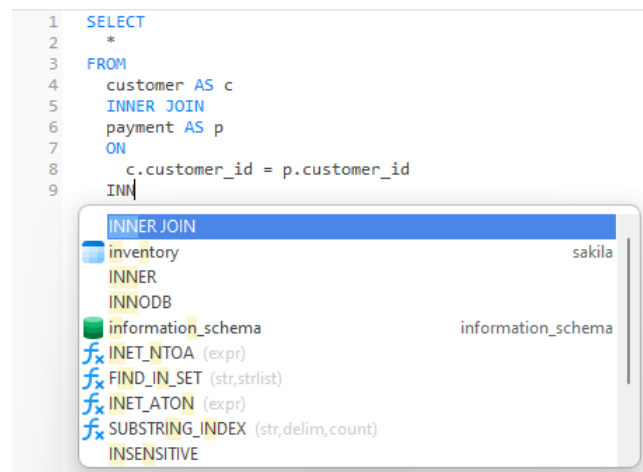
1 SELECT
2 *
3 FROM
4 customer AS c
5 INNER JOIN
6 payment AS p
7 ON
8 c.customer_id = p.customer_id
9 INN

INNER JOIN
inventory sakila
INNER
INNODB
information_schema information_schema
INET_NTOA (expr)
FIND_IN_SET (str,strlist)
INET_ATON (expr)
SUBSTRING_INDEX (str,delim,count)
INSENSITIVE